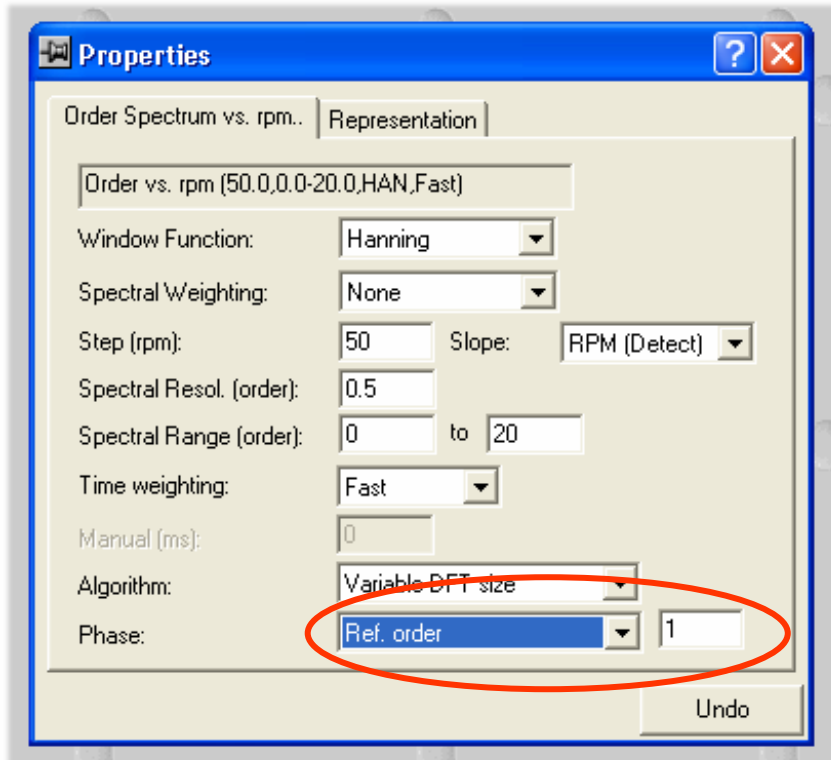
Properties

Order Spectrum vs. rpm..
Representation

Order vs. rpm (50.0,0.0-20.0,HAN,Fast)

Window Function: Hanning

Spectral Weighting: None

Step (rpm): 50 Slope: RPM (Detect)

Spectral Resol. (order): 0.5

Spectral Range (order): 0 to 20

Time weighting: Fast

Manual (ms): 0

Algorithm: Variable DFT size

Phase: Ref. order 1

Undo